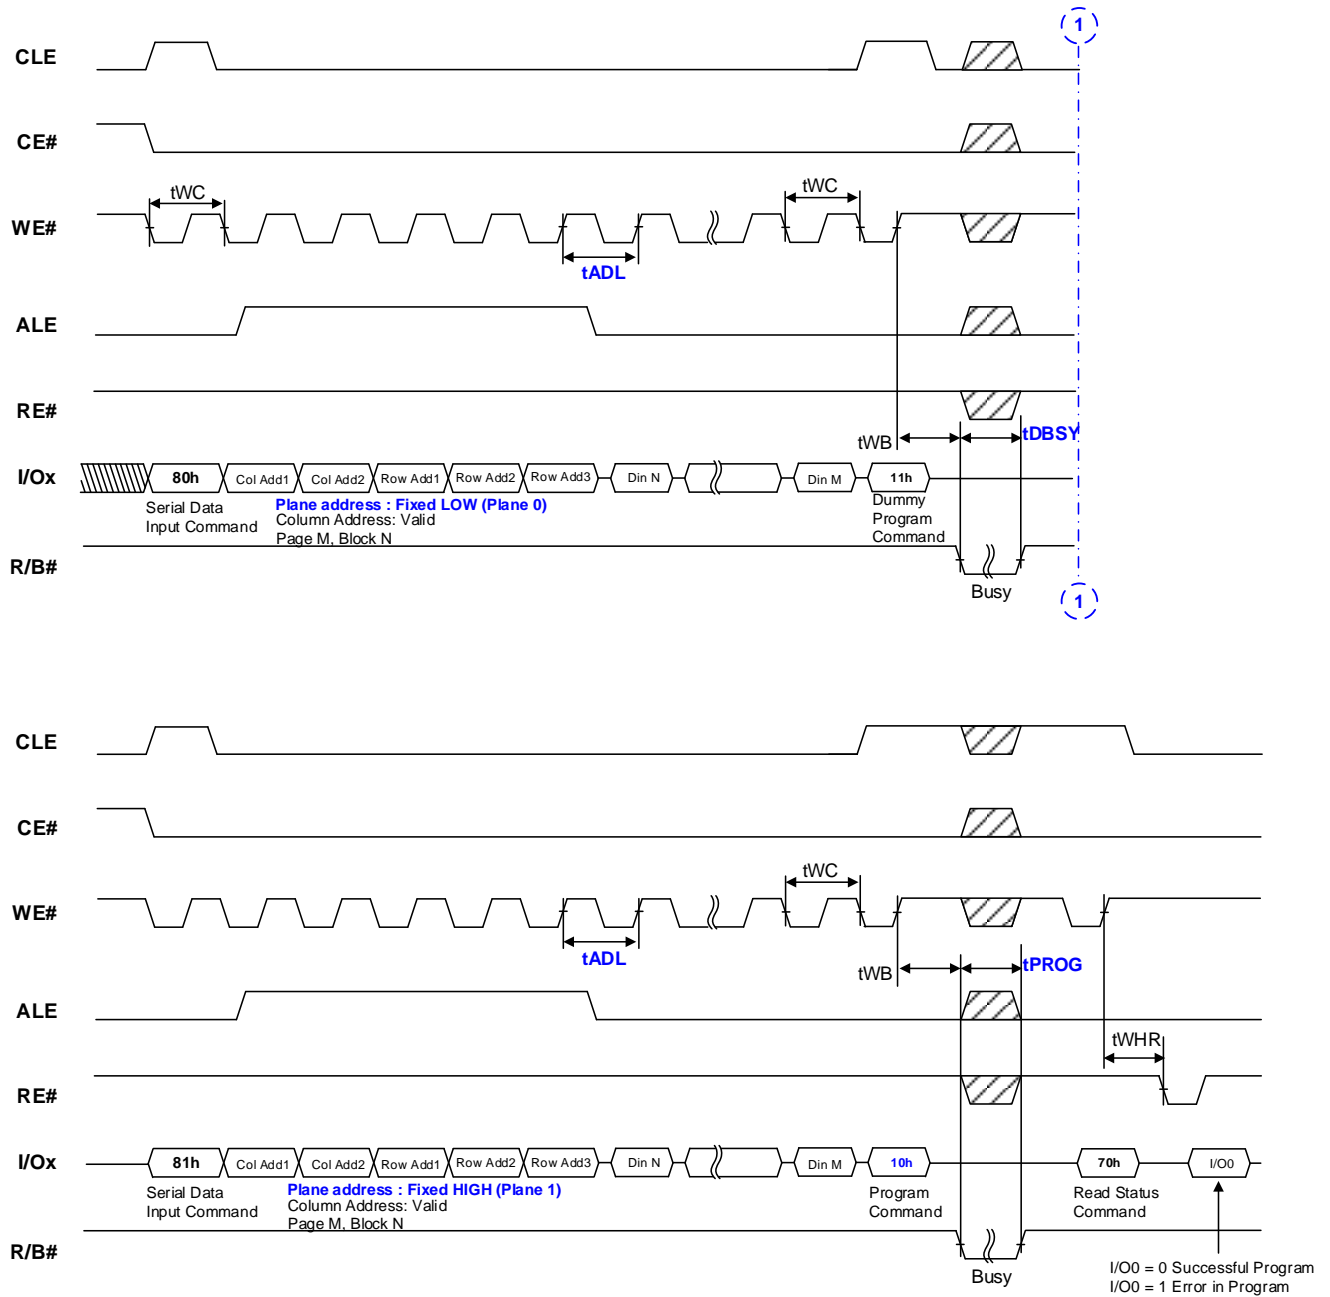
1

CLE

CE#

WE#

tWC

tWC

tADL

ALE

RE#

tWB

tDBSY

I/Ox

80h

Col Add1

Col Add2

Row Add1

Row Add2

Row Add3

Din N

Din M

11h

Serial Data Input Command

Plane address : Fixed LOW (Plane 0)
Column Address: Valid
Page M, Block N

Dummy Program Command

R/B#

Busy

1

CLE

CE#

WE#

tWC

tADL

tWB

tPROG

ALE

tWHR

RE#

I/Ox

81h

Col Add1

Col Add2

Row Add1

Row Add2

Row Add3

Din N

Din M

10h

70h

I/O0

Serial Data Input Command

Plane address : Fixed HIGH (Plane 1)
Column Address: Valid
Page M, Block N

Program Command

Read Status Command

R/B#

Busy

I/O0 = 0 Successful Program
I/O0 = 1 Error in Program